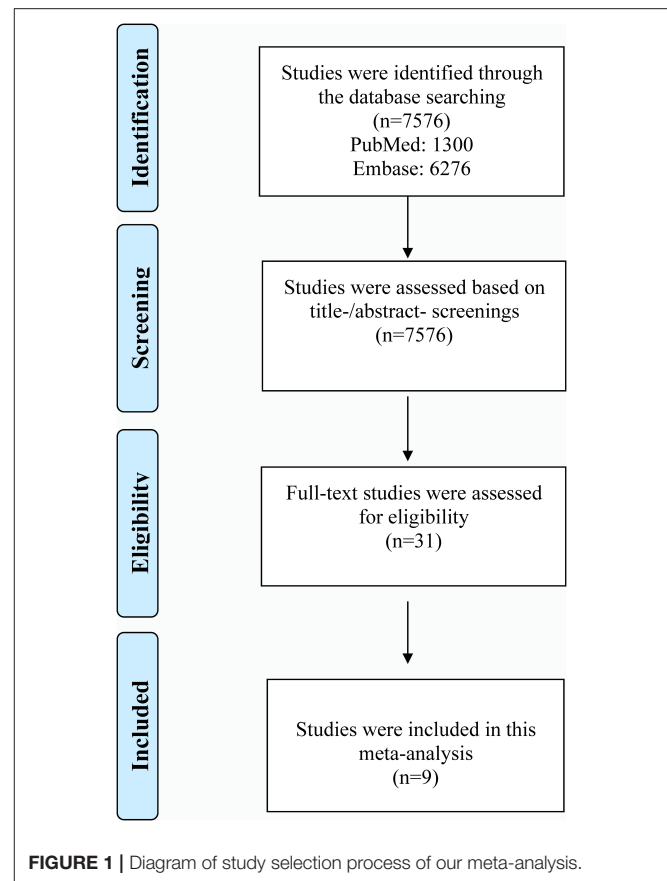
Identification

Studies were identified through the database searching (n=7576) PubMed: 1300 Embase: 6276

Screening

Studies were assessed based on title-/abstract- screenings (n=7576)

Eligibility

Full-text studies were assessed for eligibility (n=31)

Included

Studies were included in this meta-analysis (n=9)

FIGURE 1 | Diagram of study selection process of our meta-analysis.